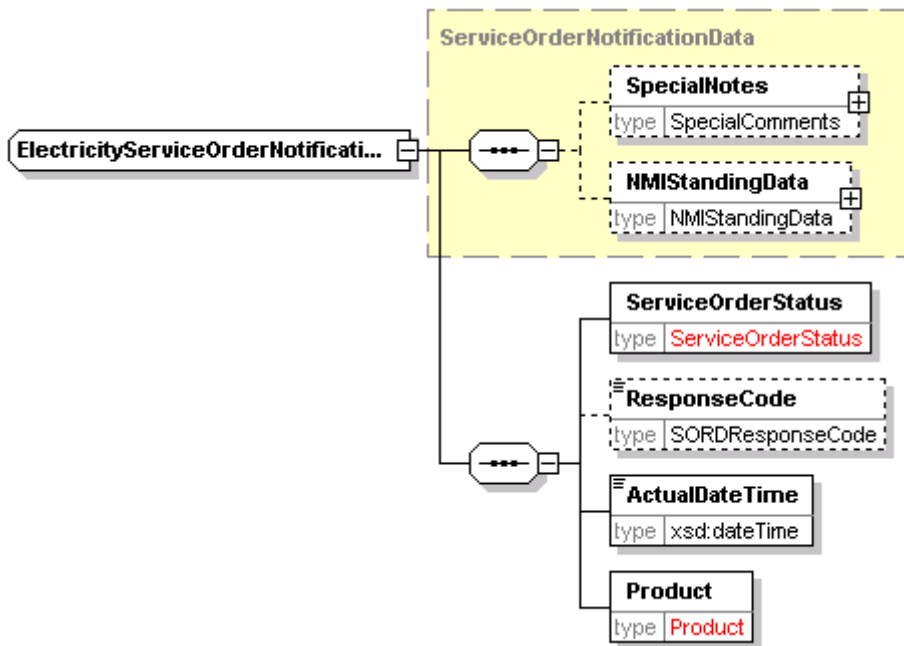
ElectricityServiceOrderNotificati...

ServiceOrderNotificationData

SpecialNotes
type SpecialComments

NMIStandingData
type NMIStandingData

ServiceOrderStatus
type ServiceOrderStatus

ResponseCode
type SORDResponseCode

ActualDateTime
type xsd:dateTime

Product
type Product